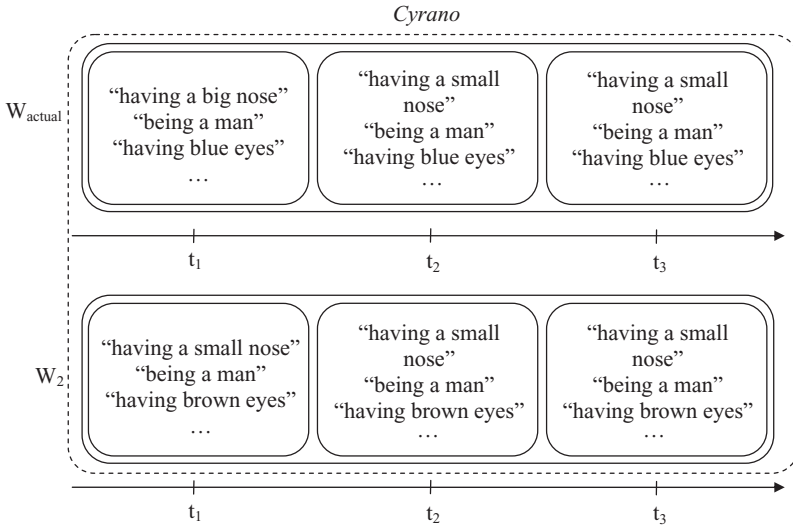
Cyrano

$W_{actual}$

"having a big nose"
"being a man"
"having blue eyes"
…

"having a small nose"
"being a man"
"having blue eyes"
…

"having a small nose"
"being a man"
"having blue eyes"
…

$t_1$ $t_2$ $t_3$

$W_2$

"having a small nose"
"being a man"
"having brown eyes"
…

"having a small nose"
"being a man"
"having brown eyes"
…

"having a small nose"
"being a man"
"having brown eyes"
…

$t_1$ $t_2$ $t_3$